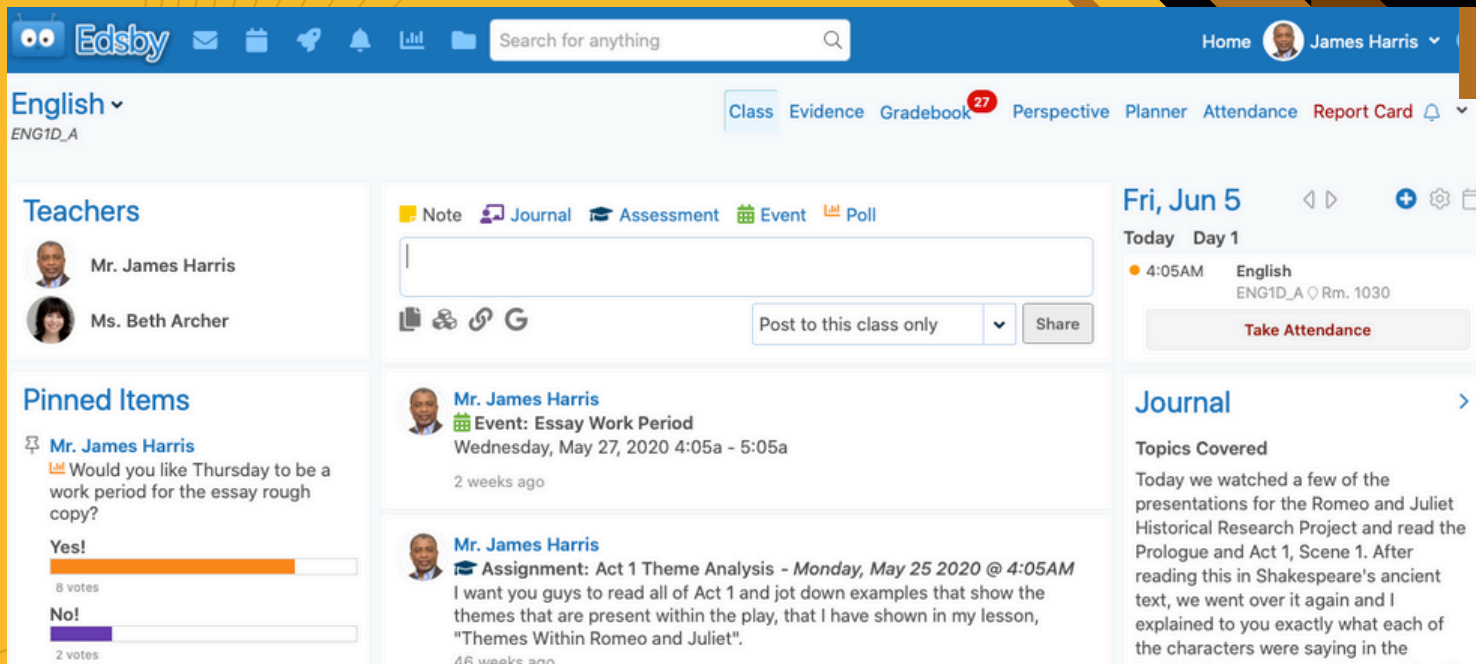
Edsby

Search for anything

Home James Harris

English
ENG1D_A

Class Evidence Gradebook 27 Perspective Planner Attendance Report Card

Teachers

Mr. James Harris

Ms. Beth Archer

Note Journal Assessment Event Poll

Post to this class only

Share

Fri, Jun 5

Today Day 1

4:05AM English
ENG1D_A Rm. 1030

Take Attendance

Pinned Items

Mr. James Harris
Would you like Thursday to be a work period for the essay rough copy?

Yes!
8 votes

No!
2 votes

Mr. James Harris
Event: Essay Work Period
Wednesday, May 27, 2020 4:05a - 5:05a

2 weeks ago

Mr. James Harris
Assignment: Act 1 Theme Analysis - Monday, May 25 2020 @ 4:05AM
I want you guys to read all of Act 1 and jot down examples that show the themes that are present within the play, that I have shown in my lesson, "Themes Within Romeo and Juliet".

46 weeks ago

Journal

Topics Covered

Today we watched a few of the presentations for the Romeo and Juliet Historical Research Project and read the Prologue and Act 1, Scene 1. After reading this in Shakespeare's ancient text, we went over it again and I explained to you exactly what each of the characters were saying in the